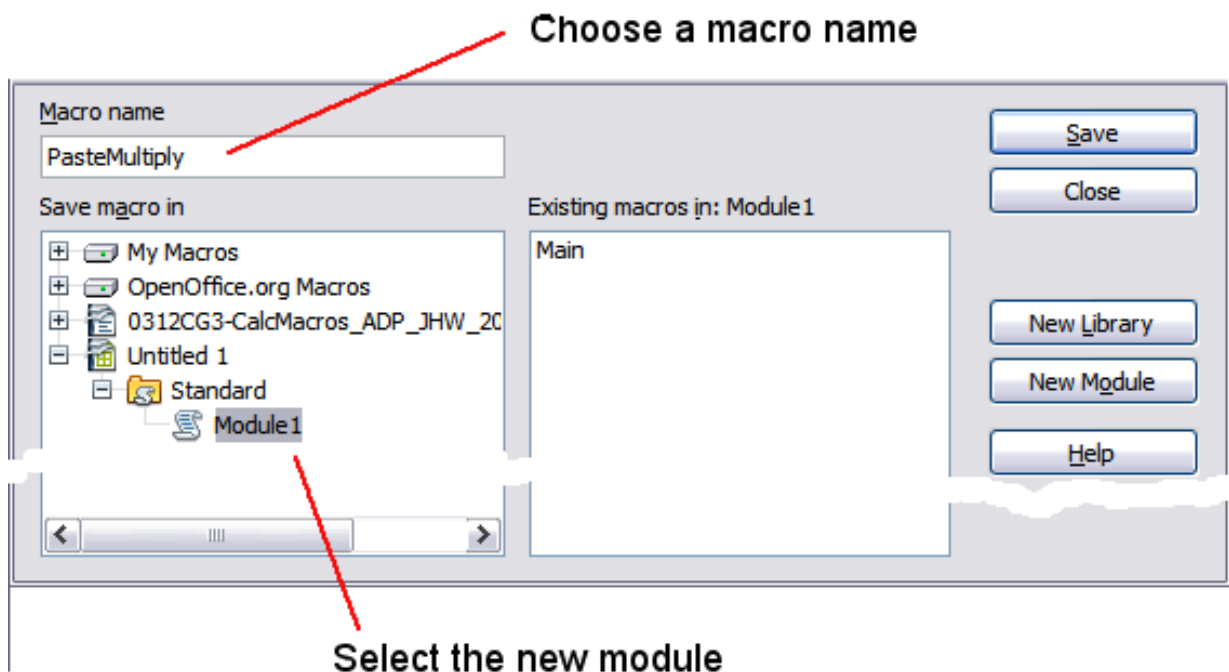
Choose a macro name

Macro name

PasteMultiply

Save macro in

My Macros

OpenOffice.org Macros

0312CG3-CalcMacros_ADP_JHW_20

Untitled 1

Standard

Module1

Existing macros in: Module1

Main

Save

Close

New Library

New Module

Help

Select the new module